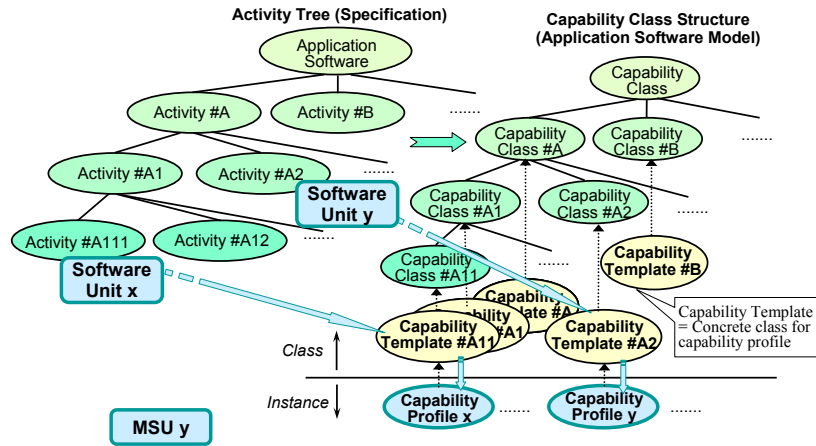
Activity Tree (Specification)

Capability Class Structure (Application Software Model)

Application Software

Activity #A

Activity #B

......

Activity #A1

Activity #A2

......

Activity #A111

Activity #A12

......

Software Unit y

Software Unit x

Capability Class

Capability Class #A

Capability Class #B

......

Capability Class #A1

Capability Class #A2

......

Capability Class #A11

Capability Template #B

Capability Template = Concrete class for capability profile

Capability Template #A11

Capability Template #A2

Class

Instance

Capability Profile x

......

Capability Profile y

......

MSU y